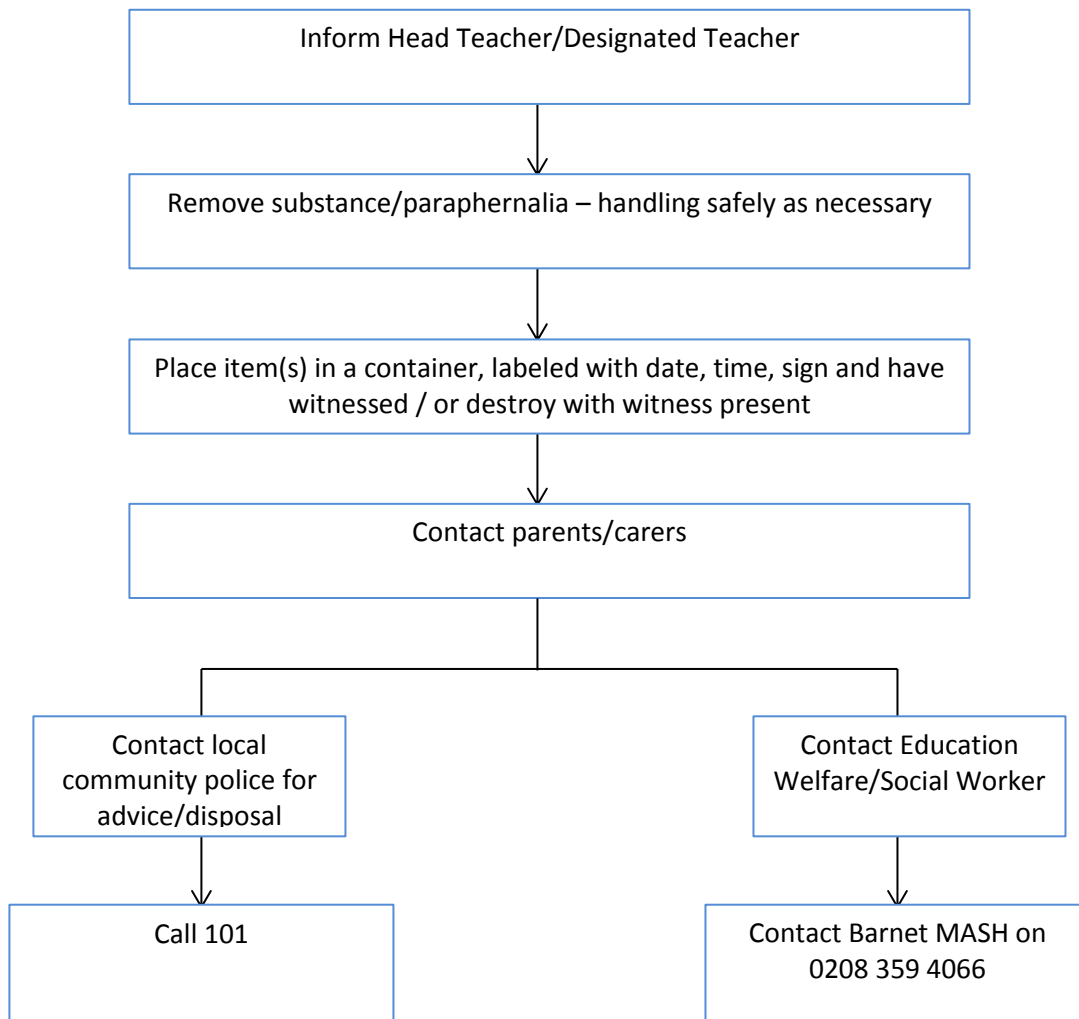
Inform Head Teacher/Designated Teacher

Remove substance/paraphernalia – handling safely as necessary

Place item(s) in a container, labeled with date, time, sign and have witnessed / or destroy with witness present

Contact parents/carers

Contact local community police for advice/disposal

Contact Education Welfare/Social Worker

Call 101

Contact Barnet MASH on 0208 359 4066